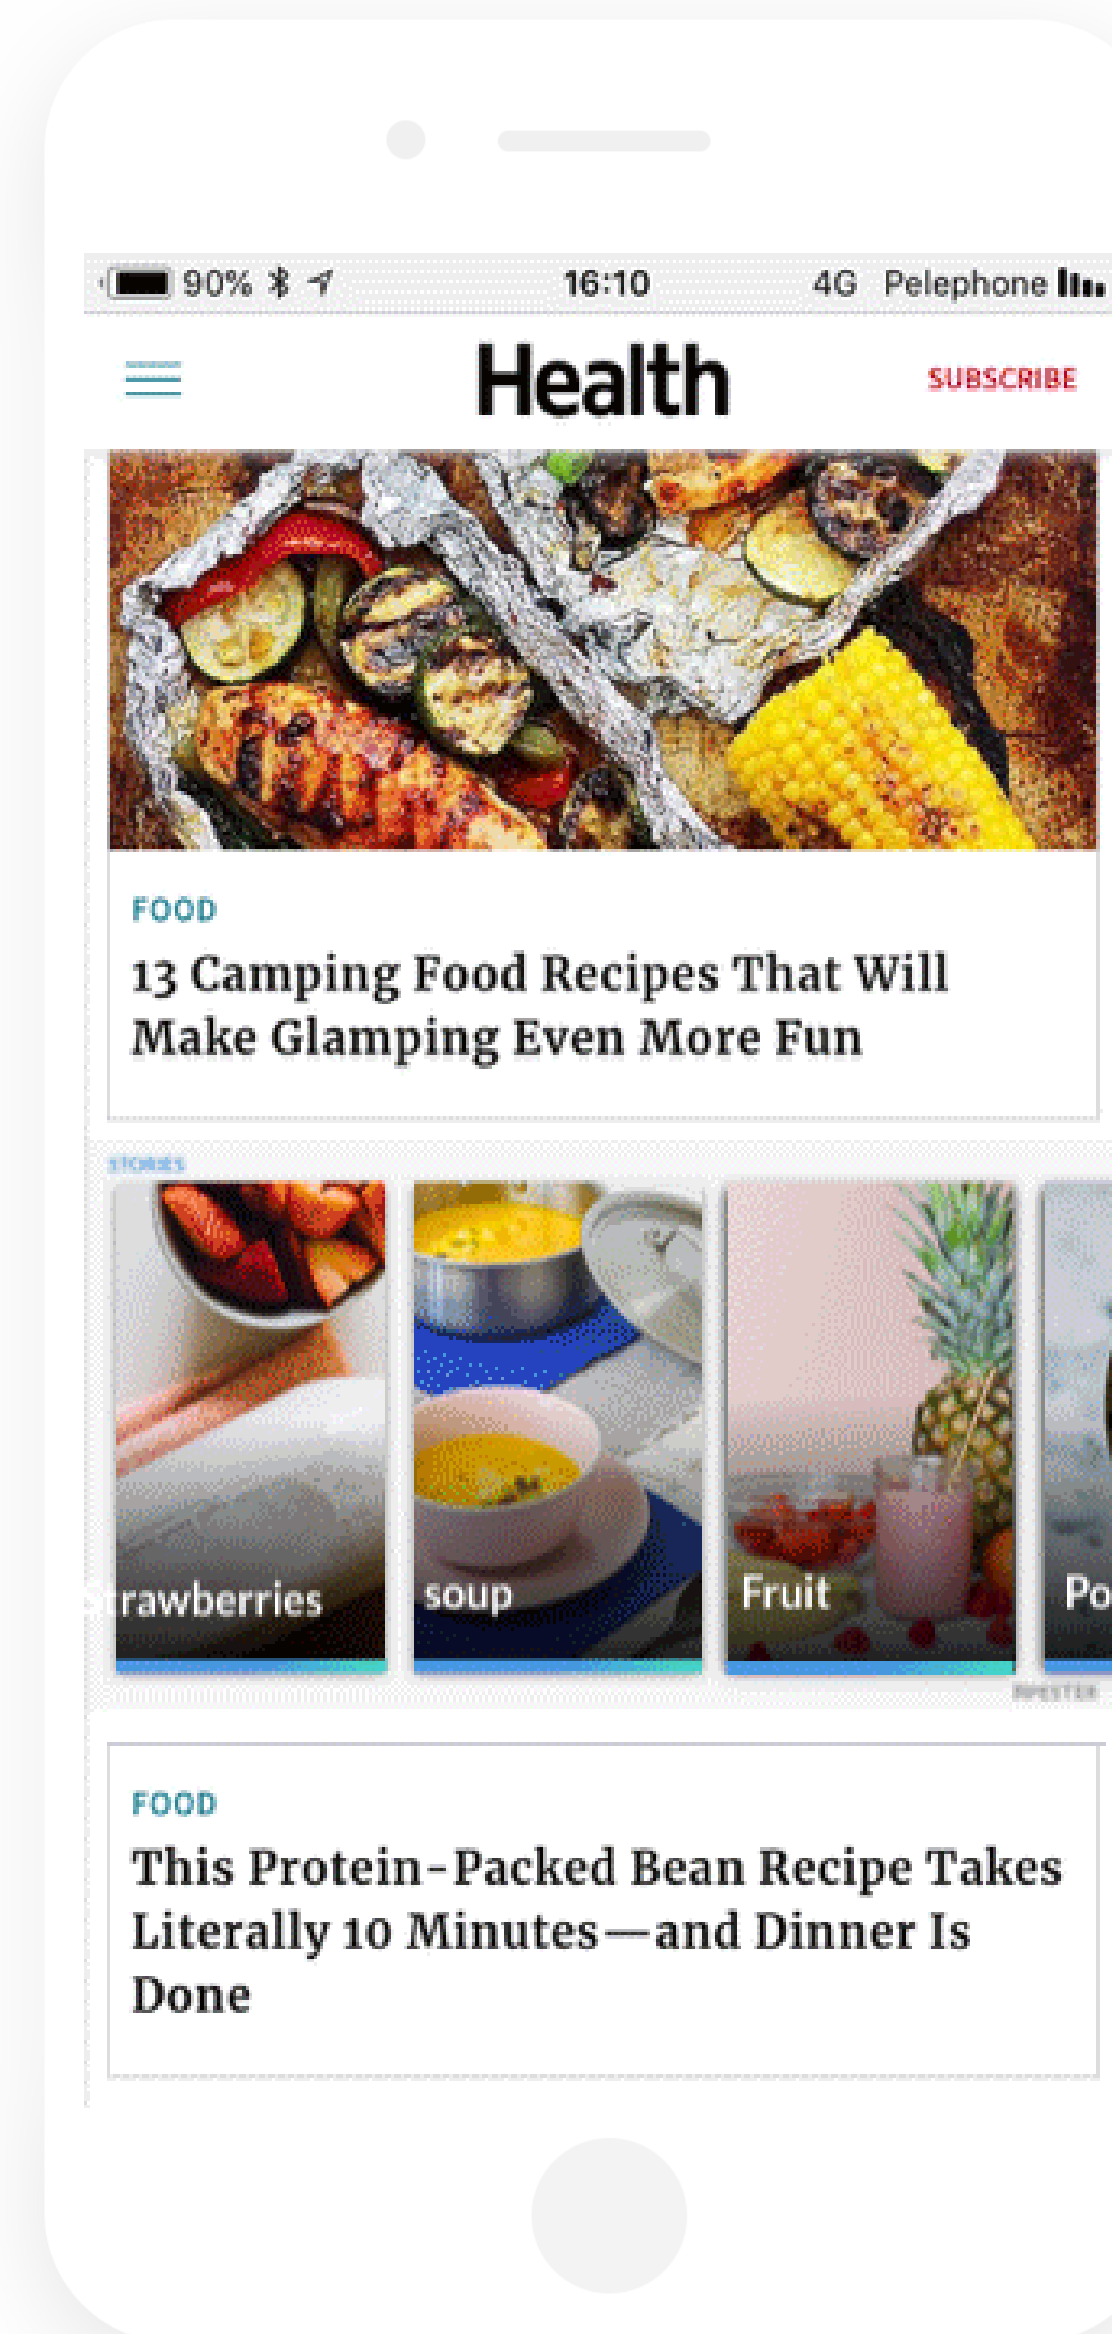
90% 16:10 4G Pelephone

Health

SUBSCRIBE

FOOD

13 Camping Food Recipes That Will Make Glamping Even More Fun

STORIES

trawberries

soup

Fruit

Po

FOOD

This Protein-Packed Bean Recipe Takes Literally 10 Minutes—and Dinner Is Done